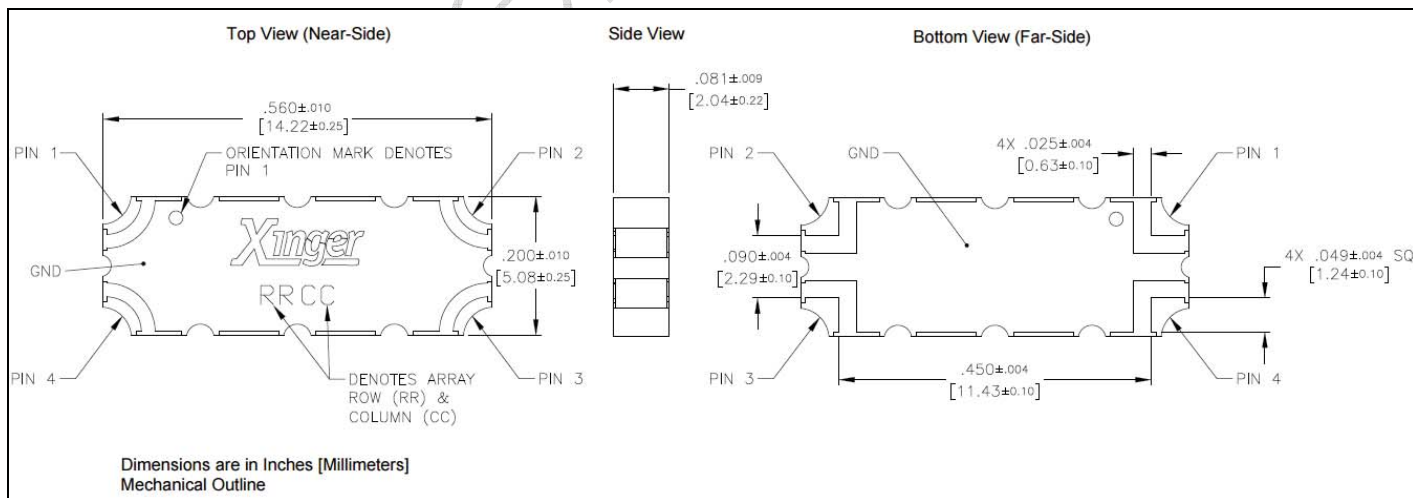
Top View (Near-Side)

Side View

Bottom View (Far-Side)

.560±.010
[14.22±0.25]

PIN 1

ORIENTATION MARK DENOTES PIN 1

PIN 2

Xinger

GND

.200±.010
[5.08±0.25]

RRCC

PIN 4

DENOTES ARRAY ROW (RR) & COLUMN (CC)

PIN 3

.081±.009
[2.04±0.22]

PIN 2

GND

4X .025±.004
[0.63±0.10]

PIN 1

.090±.004
[2.29±0.10]

4X .049±.004 SQ
[1.24±0.10]

PIN 3

.450±.004
[11.43±0.10]

PIN 4

Dimensions are in Inches [Millimeters]
Mechanical Outline